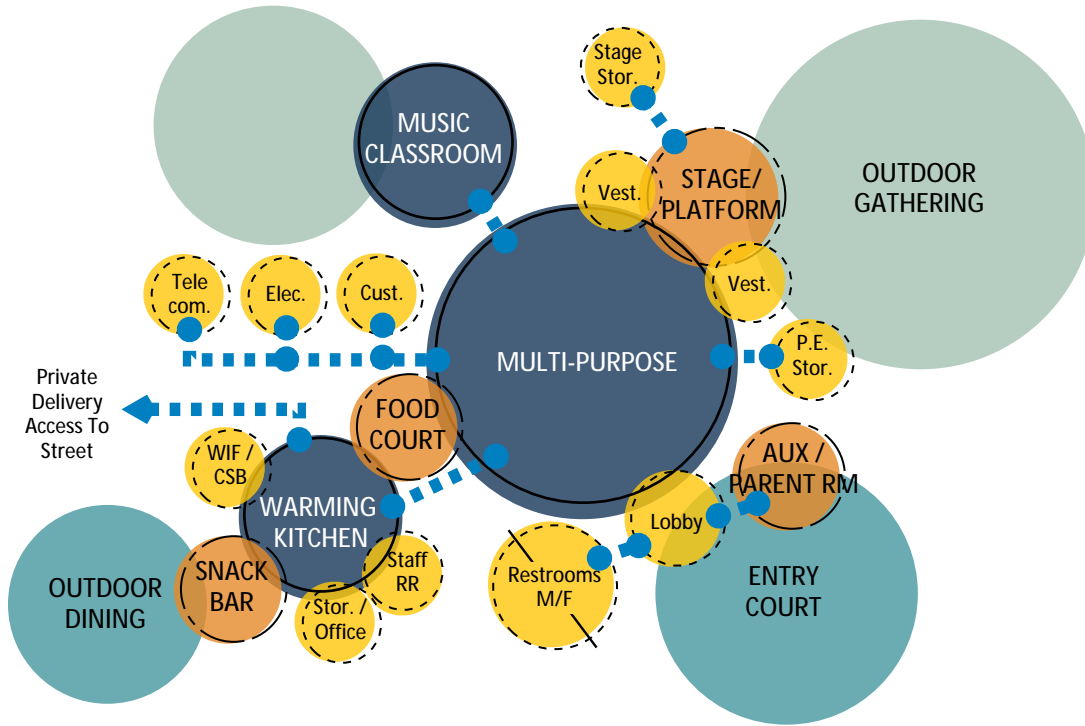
Stage Stor.

MUSIC CLASSROOM

STAGE/ PLATFORM

OUTDOOR GATHERING

Vest.

Vest.

Tele com.

Elec.

Cust.

MULTI-PURPOSE

P.E. Stor.

Private Delivery Access To Street

FOOD COURT

WIF / CSB

AUX / PARENT RM

WARMING KITCHEN

Lobby

Staff RR

SNACK BAR

Restrooms M/F

ENTRY COURT

OUTDOOR DINING

Stor. / Office